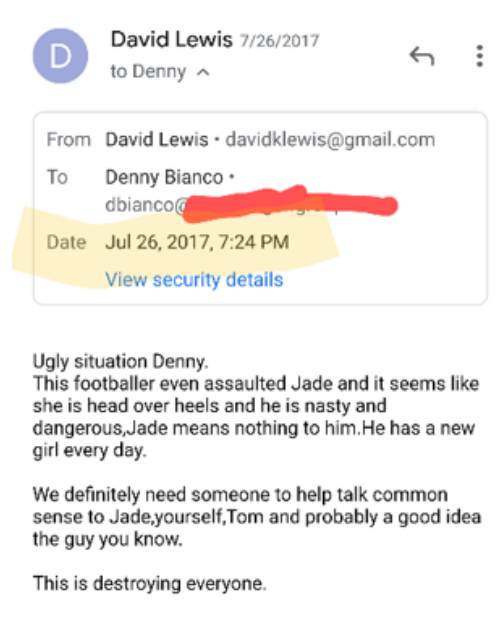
D

David Lewis 7/26/2017
to Denny

From David Lewis • davidklewis@gmail.com
To Denny Bianco •
dbianco@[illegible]
Date Jul 26, 2017, 7:24 PM
View security details

Ugly situation Denny.
This footballer even assaulted Jade and it seems like she is head over heels and he is nasty and dangerous,Jade means nothing to him.He has a new girl every day.

We definitely need someone to help talk common sense to Jade,yourself,Tom and probably a good idea the guy you know.

This is destroying everyone.